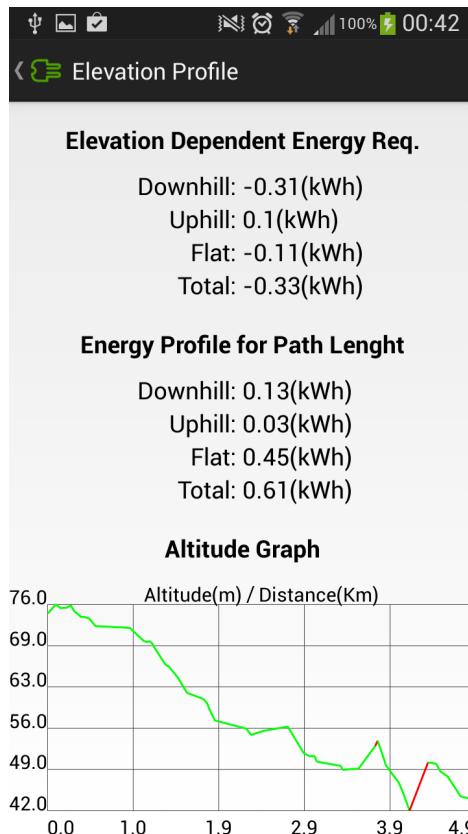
100% 00:42

Elevation Profile

Elevation Dependent Energy Req.

Downhill: -0.31(kWh)
Uphill: 0.1(kWh)
Flat: -0.11(kWh)
Total: -0.33(kWh)

Energy Profile for Path Lenght

Downhill: 0.13(kWh)
Uphill: 0.03(kWh)
Flat: 0.45(kWh)
Total: 0.61(kWh)

Altitude Graph

Altitude(m) / Distance(Km)

76.0
69.0
63.0
56.0
49.0
42.0

0.0 1.0 1.9 2.9 3.9 4.9